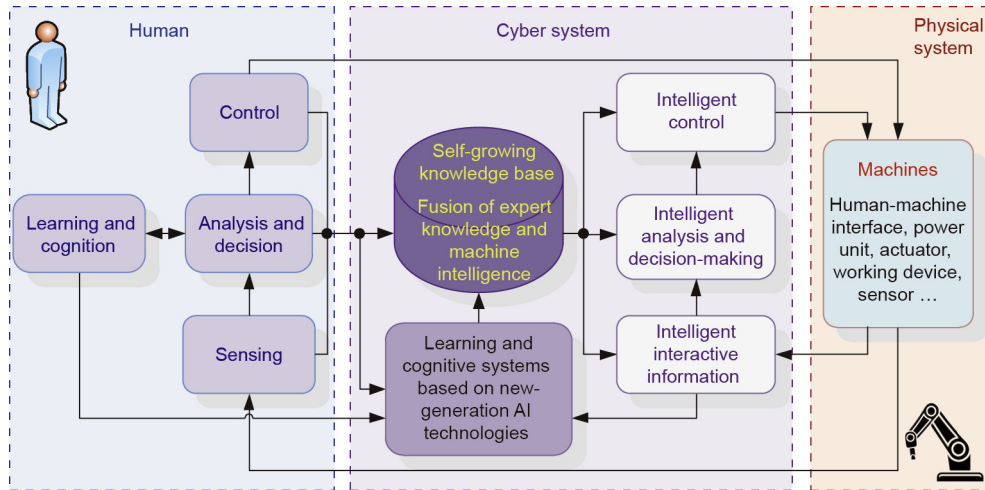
Human

Cyber system

Physical system

Control

Learning and cognition

Analysis and decision

Sensing

Self-growing knowledge base

Fusion of expert knowledge and machine intelligence

Learning and cognitive systems based on new-generation AI technologies

Intelligent control

Intelligent analysis and decision-making

Intelligent interactive information

Machines

Human-machine interface, power unit, actuator, working device, sensor …